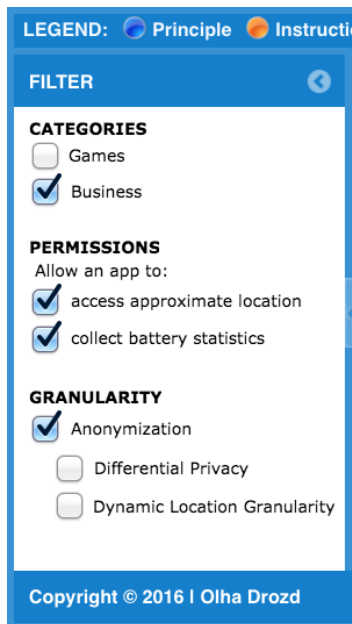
LEGEND: Principle Instructio

FILTER

CATEGORIES
Games
Business

PERMISSIONS
Allow an app to:
access approximate location
collect battery statistics

GRANULARITY
Anonymization
Differential Privacy
Dynamic Location Granularity

Copyright © 2016 I Olha Drozd